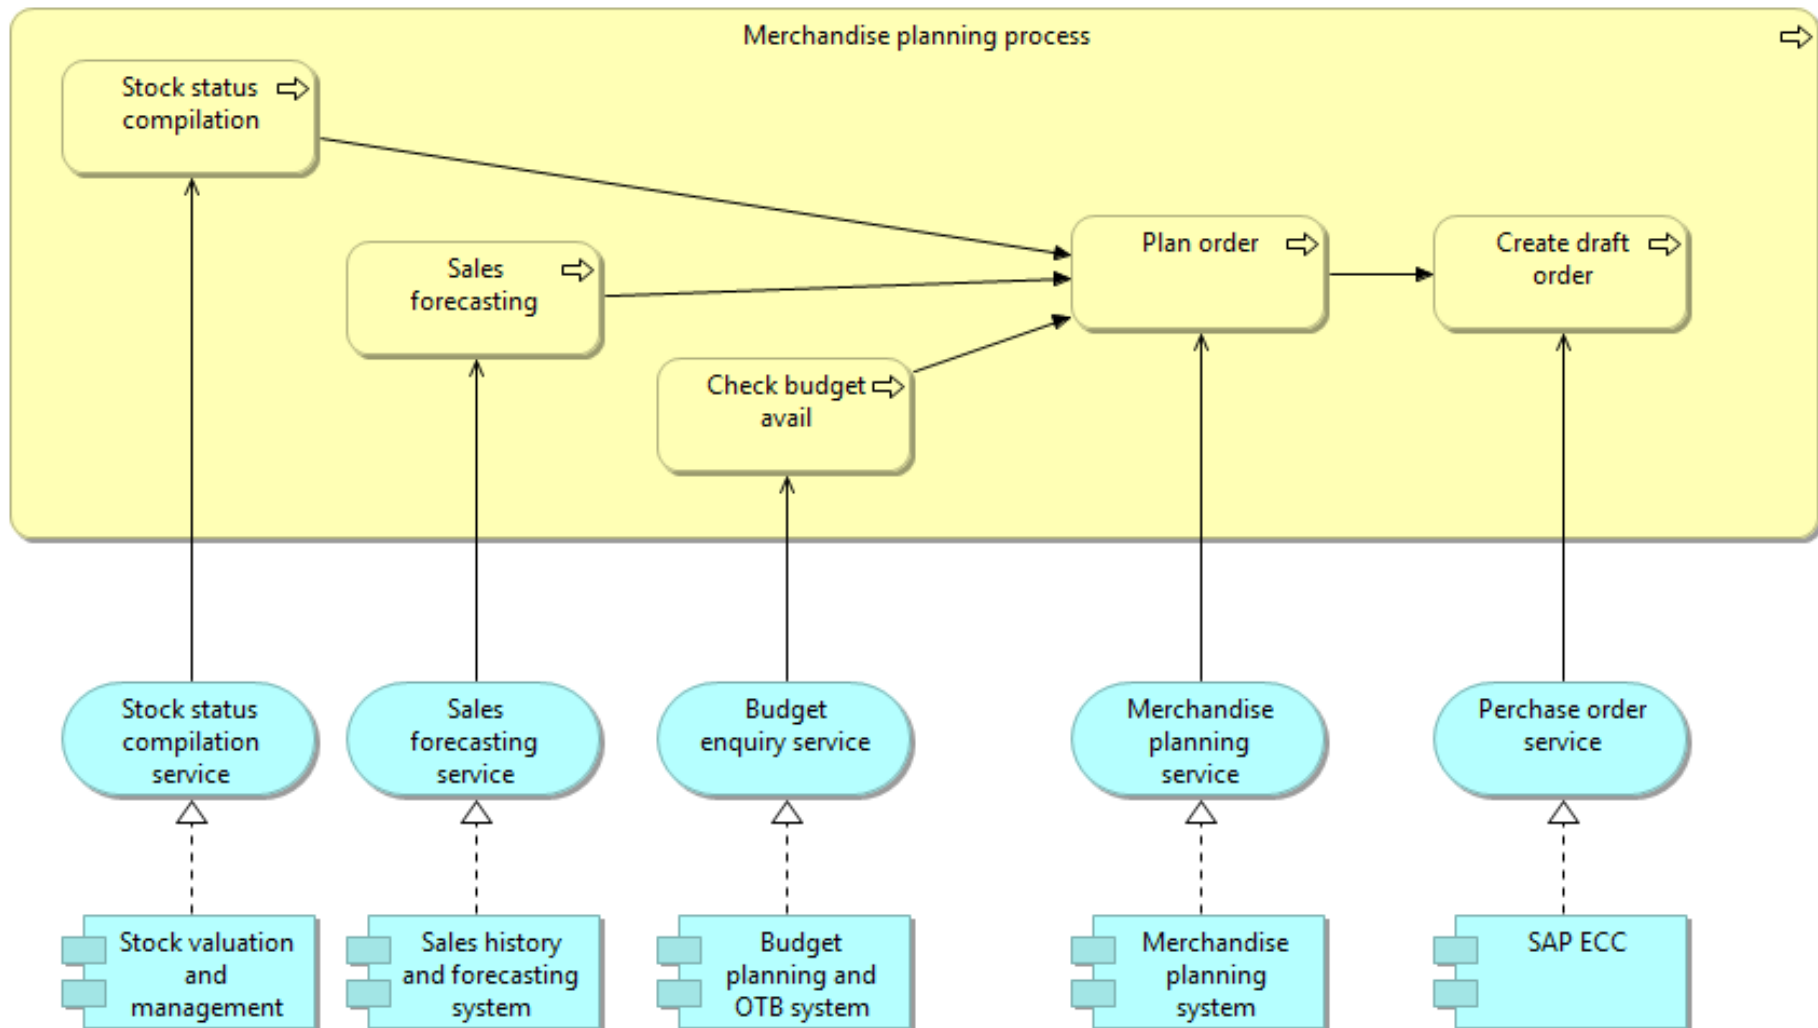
Merchandise planning process

Stock status compilation

Sales forecasting

Check budget avail

Plan order

Create draft order

Stock status compilation service

Sales forecasting service

Budget enquiry service

Merchandise planning service

Perchase order service

Stock valuation and management

Sales history and forecasting system

Budget planning and OTB system

Merchandise planning system

SAP ECC